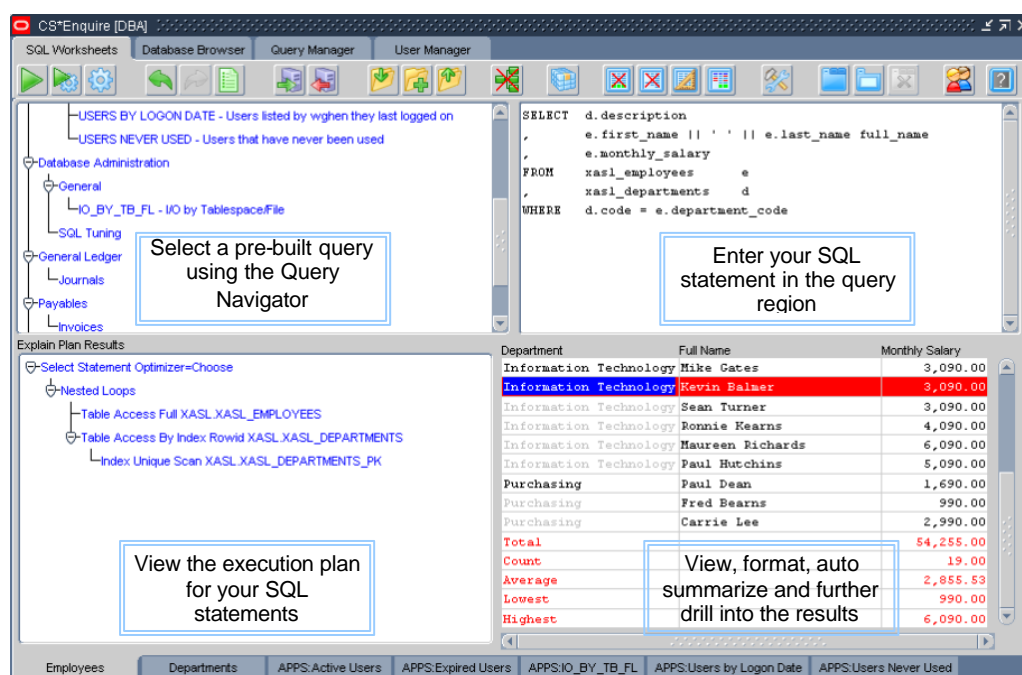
CS*Enquire [DBA]

SQL Worksheets | Database Browser | Query Manager | User Manager

USERS BY LOGON DATE - Users listed by wghen they last logged on
USERS NEVER USED - Users that have never been used
Database Administration
General
IO_BY_TB_FL - I/O by Tablespace/File
SQL Tuning
General Ledger
Journals
Payables
Invoices

Select a pre-built query using the Query Navigator

SELECT d.description
, e.first_name || ' ' || e.last_name full_name
, e.monthly_salary
FROM xasl_employees e
, xasl_departments d
WHERE d.code = e.department_code

Enter your SQL statement in the query region

Explain Plan Results
Select Statement Optimizer=Choose
Nested Loops
Table Access Full XASL.XASL_EMPLOYEES
Table Access By Index Rowid XASL.XASL_DEPARTMENTS
Index Unique Scan XASL.XASL_DEPARTMENTS_PK

View the execution plan for your SQL statements

| Department | Full Name | Monthly Salary |
|---|---|---|
| Information Technology | Mike Gates | 3,090.00 |
| Information Technology | Kevin Balmer | 3,090.00 |
| Information Technology | Sean Turner | 3,090.00 |
| Information Technology | Ronnie Kearns | 4,090.00 |
| Information Technology | Maureen Richards | 6,090.00 |
| Information Technology | Paul Hutchins | 5,090.00 |
| Purchasing | Paul Dean | 1,690.00 |
| Purchasing | Fred Bearns | 990.00 |
| Purchasing | Carrie Lee | 2,990.00 |
| Total | | 54,255.00 |
| Count | | 19.00 |
| Average | | 2,855.53 |
| Lowest | | 990.00 |
| Highest | | 6,090.00 |

View, format, auto summarize and further drill into the results

Employees | Departments | APPS:Active Users | APPS:Expired Users | APPS:IO_BY_TB_FL | APPS:Users by Logon Date | APPS:Users Never Used